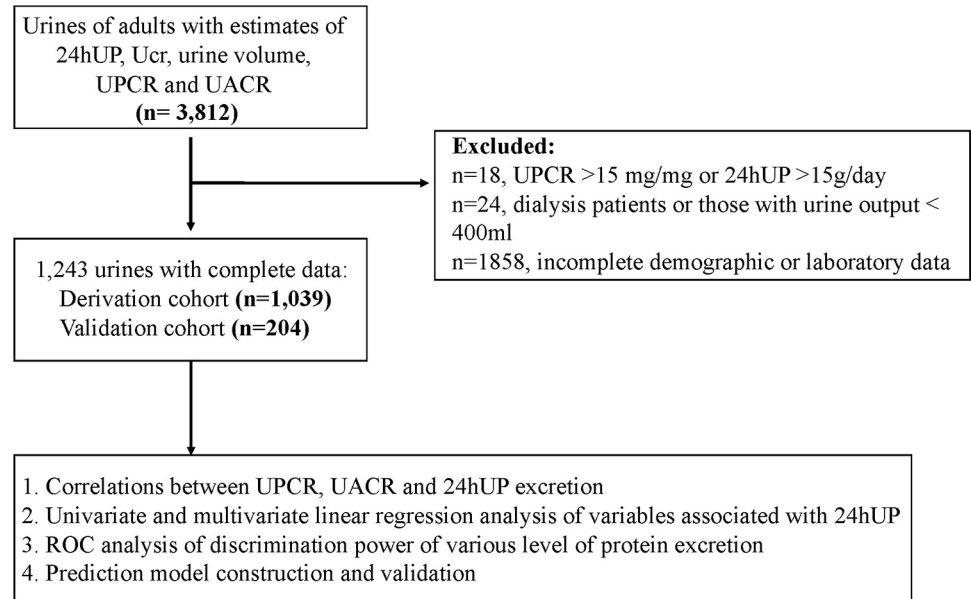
Urines of adults with estimates of 24hUP, Ucr, urine volume, UPCR and UACR
(n= 3,812)

Excluded:
n=18, UPCR >15 mg/mg or 24hUP >15g/day
n=24, dialysis patients or those with urine output < 400ml
n=1858, incomplete demographic or laboratory data

1,243 urines with complete data:
Derivation cohort (n=1,039)
Validation cohort (n=204)

1. Correlations between UPCR, UACR and 24hUP excretion
2. Univariate and multivariate linear regression analysis of variables associated with 24hUP
3. ROC analysis of discrimination power of various level of protein excretion
4. Prediction model construction and validation